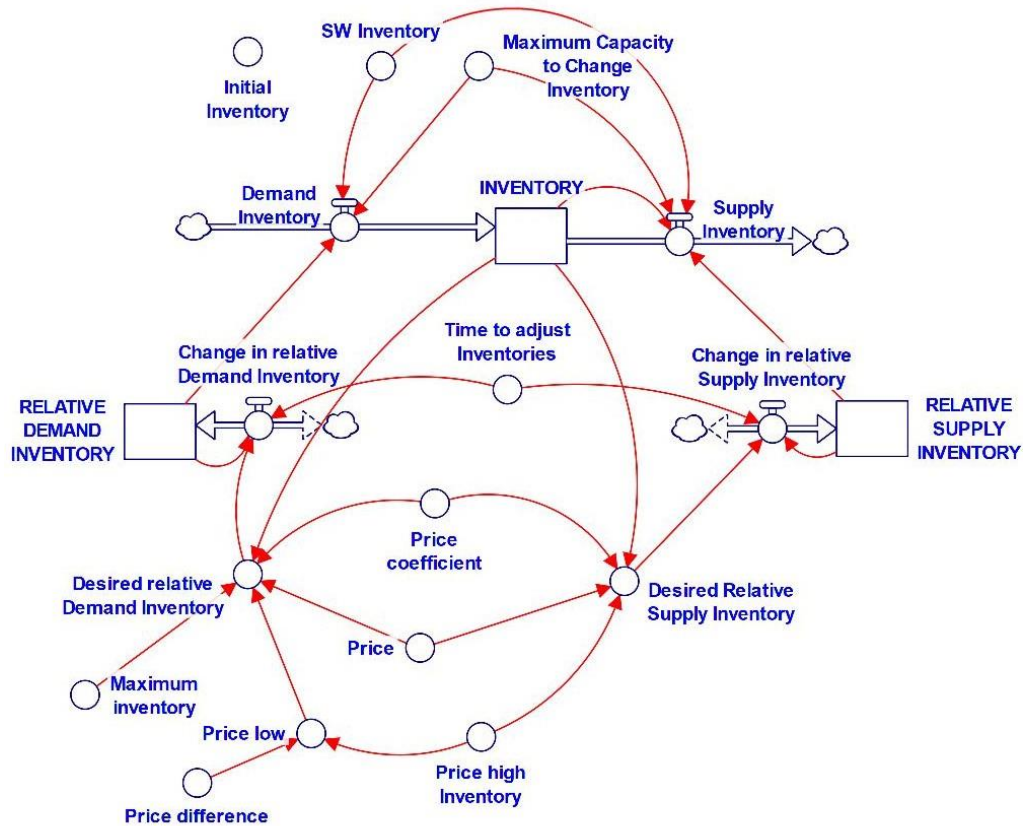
SW Inventory

Maximum Capacity to Change Inventory

Initial Inventory

Demand Inventory

INVENTORY

Supply Inventory

Time to adjust Inventories

Change in relative Demand Inventory

Change in relative Supply Inventory

RELATIVE DEMAND INVENTORY

RELATIVE SUPPLY INVENTORY

Price coefficient

Desired relative Demand Inventory

Desired Relative Supply Inventory

Price

Maximum inventory

Price low

Price high Inventory

Price difference